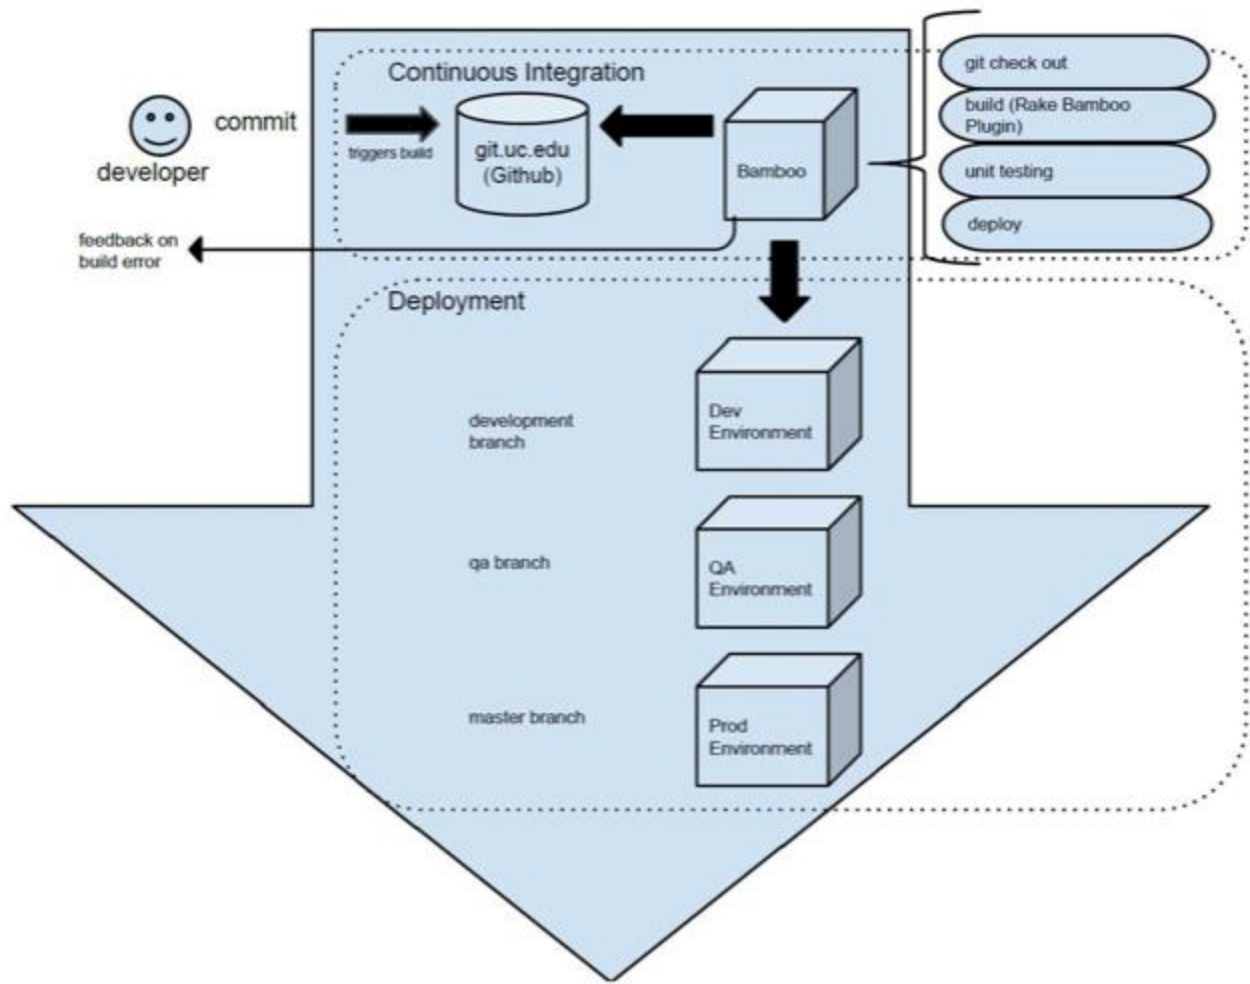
Continuous Integration

commit

developer

triggers build

git.uc.edu
(Github)

Bamboo

git check out

build (Rake Bamboo Plugin)

unit testing

deploy

feedback on build error

Deployment

development branch

Dev Environment

qa branch

QA Environment

master branch

Prod Environment